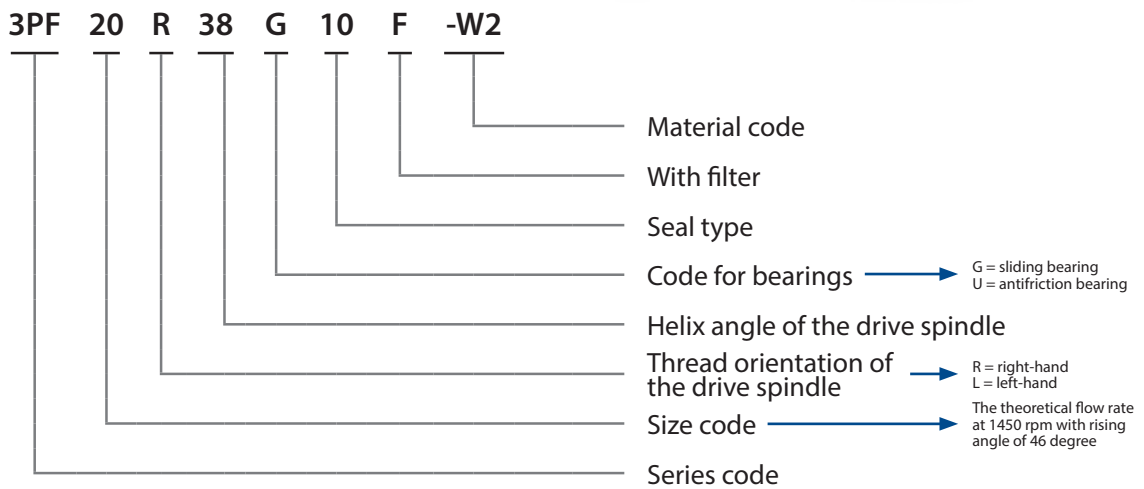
3PF 20 R 38 G 10 F -W2

Material code

With filter

Seal type

Code for bearings

G = sliding bearing
U = antifriction bearing

Helix angle of the drive spindle

Thread orientation of the drive spindle

R = right-hand
L = left-hand

Size code

The theoretical flow rate at 1450 rpm with rising angle of 46 degree

Series code